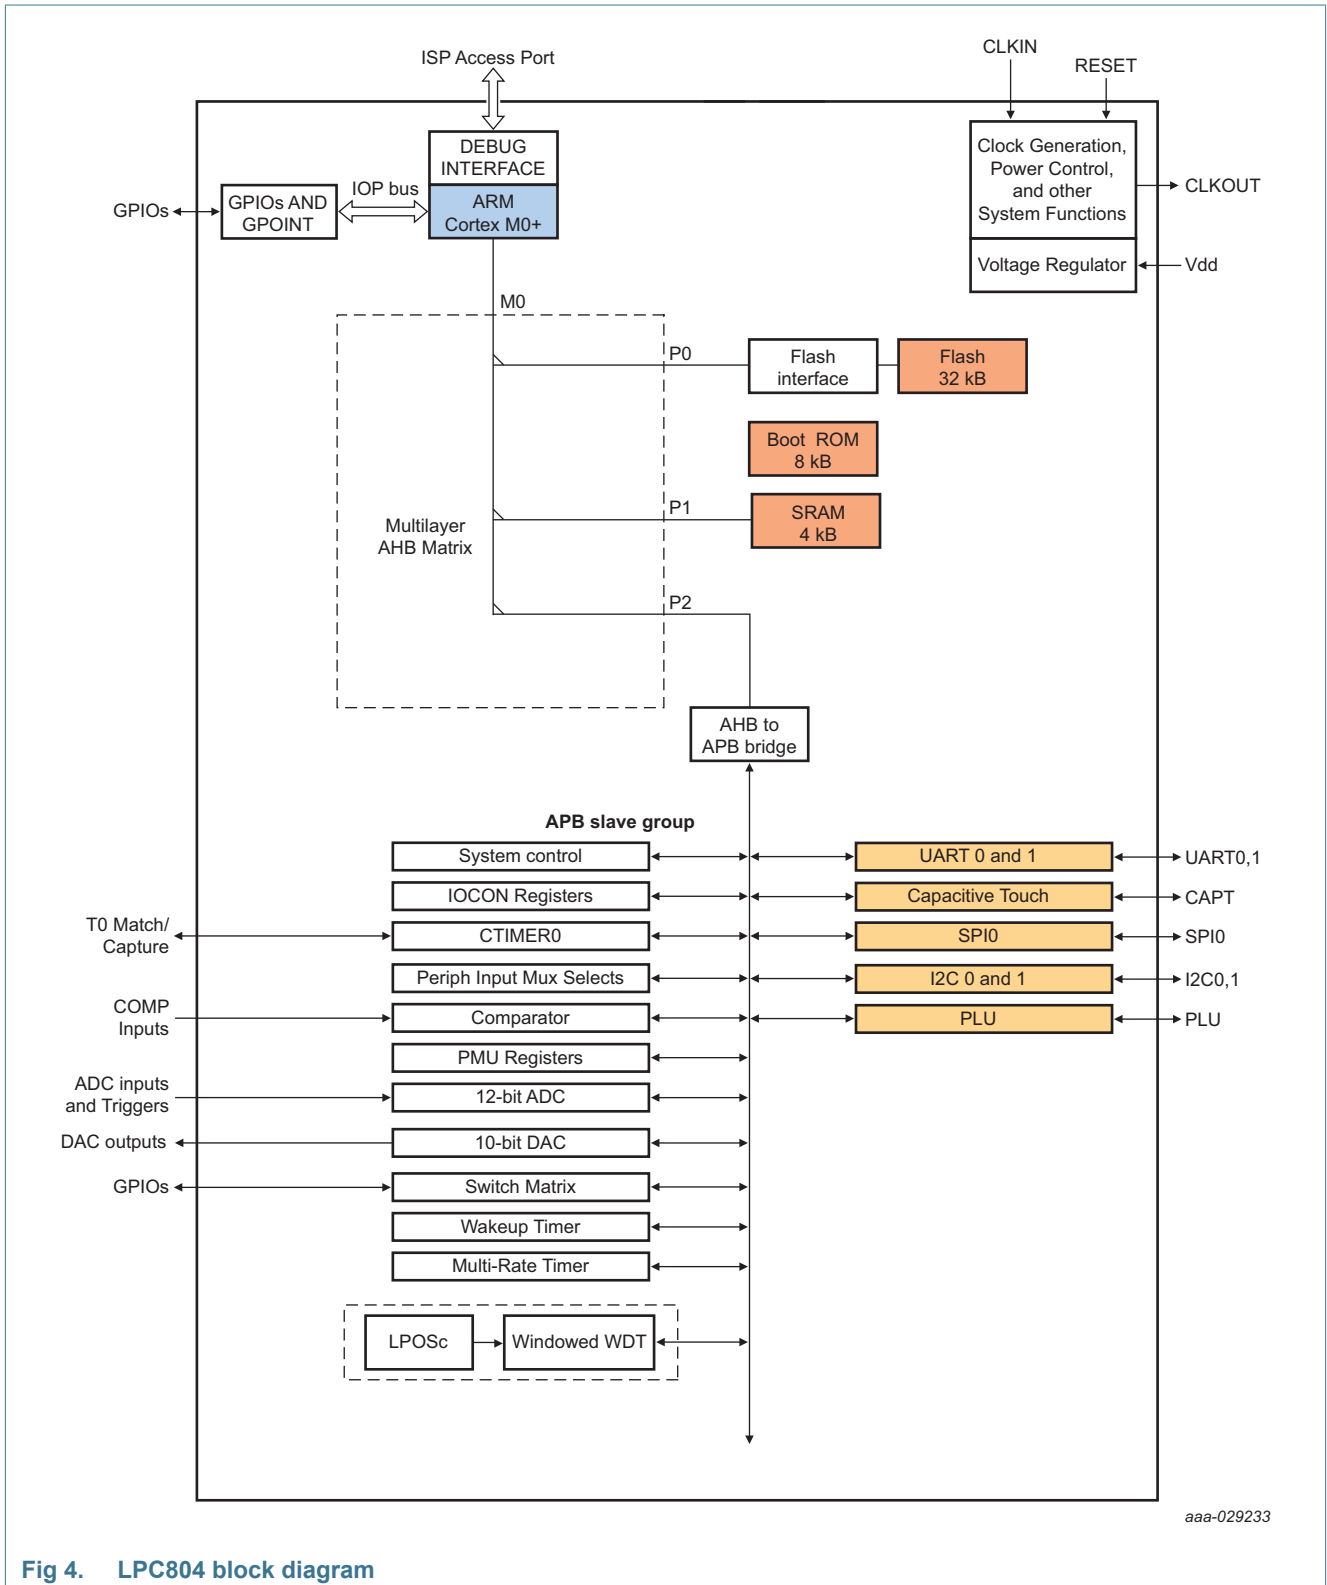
ISP Access Port

CLKIN
RESET

DEBUG INTERFACE
ARM Cortex M0+

GPIOs
GPIOs AND GPOINT
IOP bus

Clock Generation, Power Control, and other System Functions
CLKOUT
Voltage Regulator
Vdd

M0
P0
Flash interface
Flash 32 kB
Boot ROM 8 kB
Multilayer AHB Matrix
P1
SRAM 4 kB
P2
AHB to APB bridge

APB slave group
System control
UART 0 and 1
UART0,1
IOCON Registers
Capacitive Touch
CAPT
T0 Match/ Capture
CTIMER0
SPI0
SPI0
Periph Input Mux Selects
I2C 0 and 1
I2C0,1
COMP Inputs
Comparator
PLU
PLU
PMU Registers
ADC inputs and Triggers
12-bit ADC
DAC outputs
10-bit DAC
GPIOs
Switch Matrix
Wakeup Timer
Multi-Rate Timer
LPOSc
Windowed WDT

aaa-029233

Fig 4. LPC804 block diagram